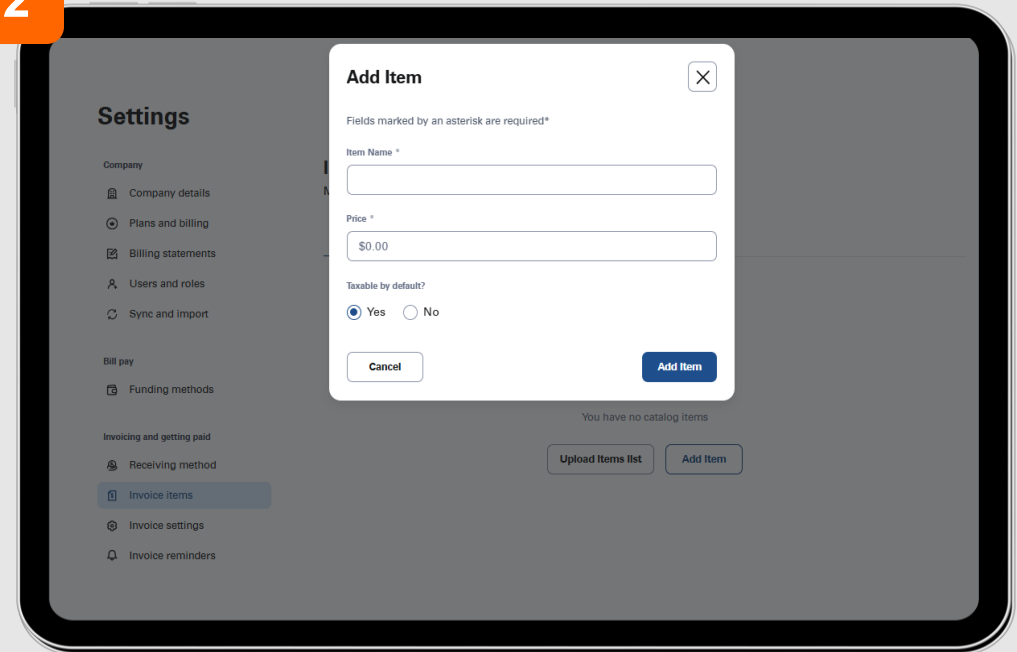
2

Settings

Company

Company details

Plans and billing

Billing statements

Users and roles

Sync and import

Bill pay

Funding methods

Invoicing and getting paid

Receiving method

Invoice items

Invoice settings

Invoice reminders

I
M

Add Item

Fields marked by an asterisk are required*

Item Name *

Price *

$0.00

Taxable by default?

Yes No

Cancel

Add Item

You have no catalog items

Upload Items list

Add Item